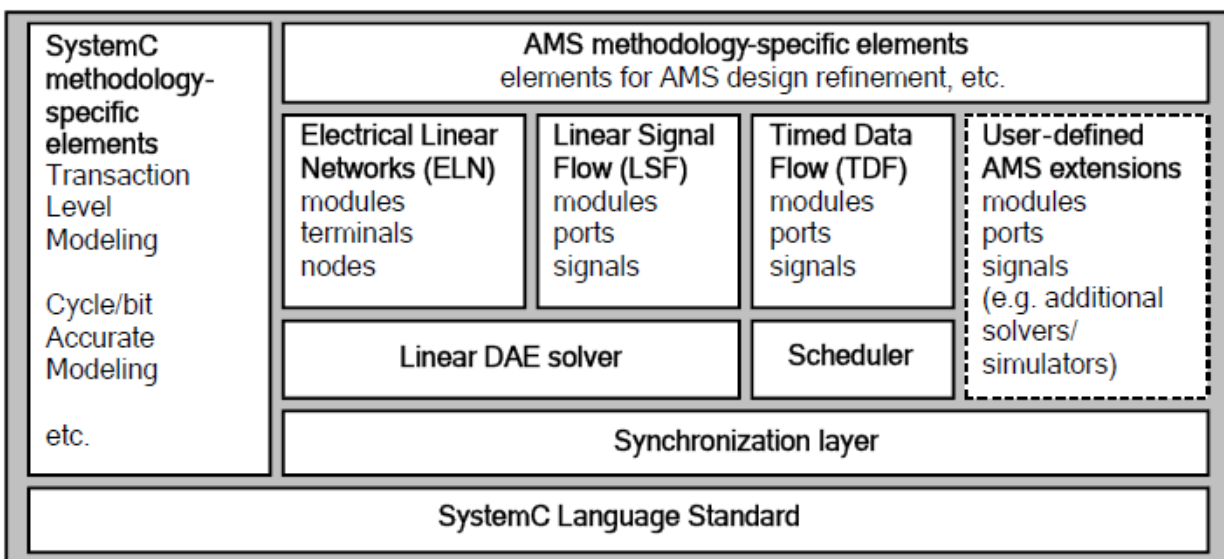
SystemC methodology-specific elements
Transaction Level Modeling

Cycle/bit Accurate Modeling

etc.

AMS methodology-specific elements
elements for AMS design refinement, etc.

Electrical Linear Networks (ELN)
modules
terminals
nodes

Linear Signal Flow (LSF)
modules
ports
signals

Timed Data Flow (TDF)
modules
ports
signals

User-defined AMS extensions
modules
ports
signals
(e.g. additional solvers/ simulators)

Linear DAE solver

Scheduler

Synchronization layer

SystemC Language Standard